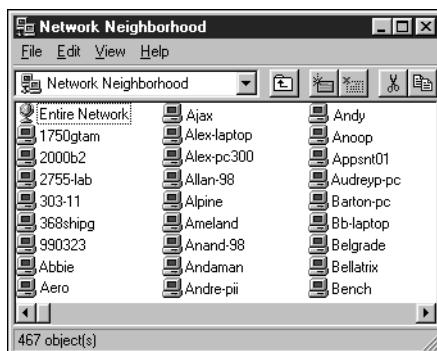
Network Neighborhood

File Edit View Help

Network Neighborhood

Entire Network
1750gtam
2000b2
2755-lab
303-11
368shipg
990323
Abbie
Aero

Ajax
Alex-laptop
Alex-pc300
Allan-98
Alpine
Ameland
Anand-98
Andaman
Andre-pii

Andy
Anoop
Appsnt01
Audreyp-pc
Barton-pc
Bb-laptop
Belgrade
Bellatrix
Bench

467 object(s)